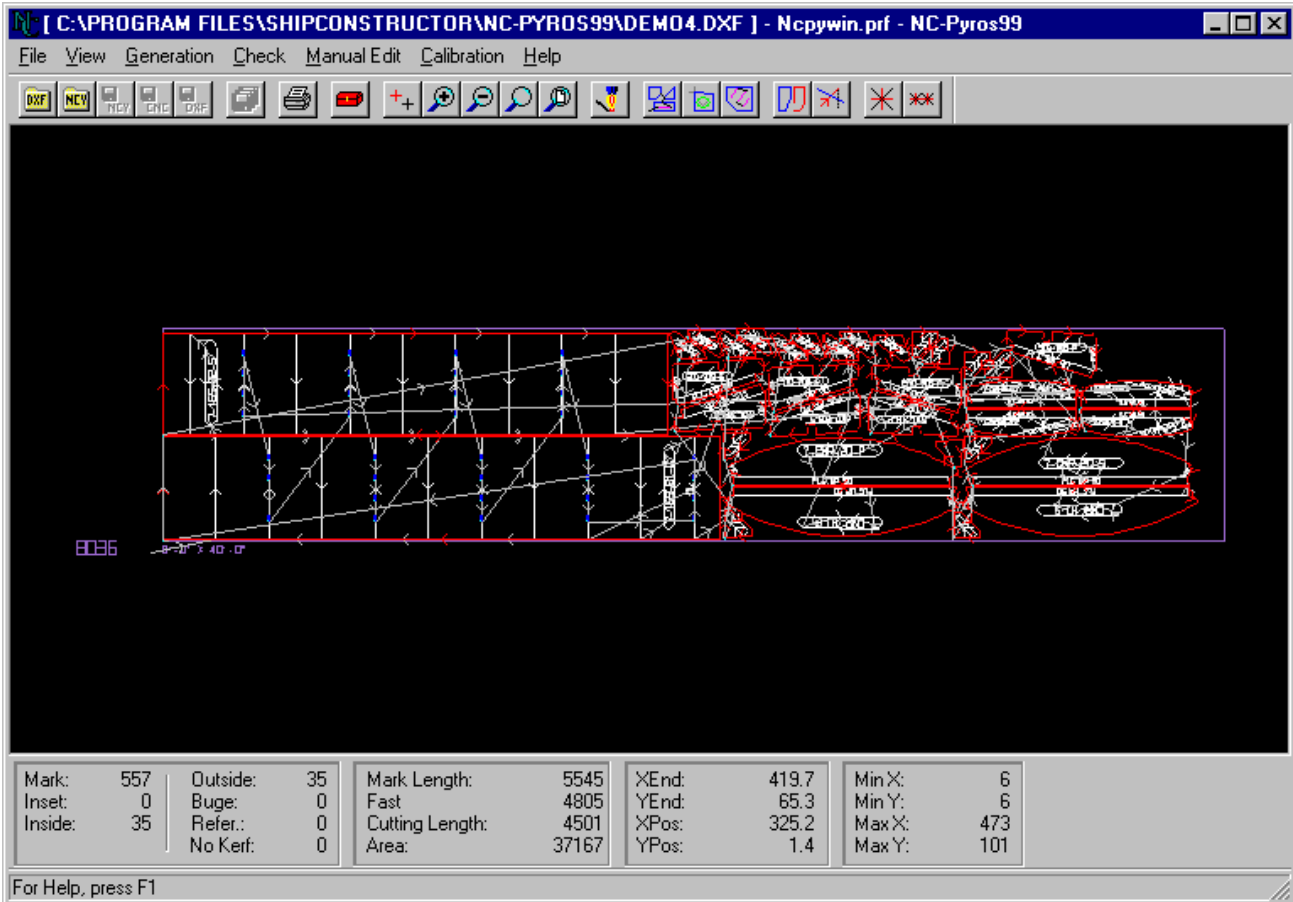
[ C:\PROGRAM FILES\SHIPCONSTRUCTOR\NC-PYROS99\DEMO4.DXF ] - Ncpywin.prf - NC-Pyros99

File View Generation Check Manual Edit Calibration Help

DXF NCY NCY CNC DXF

8036

| Mark: | 557 | Outside: | 35 | Mark Length: | 5545 | XEnd: | 419.7 | Min X: | 6 |
|---|---|---|---|---|---|---|---|---|---|
| Inset: | 0 | Buge: | 0 | Fast | 4805 | YEnd: | 65.3 | Min Y: | 6 |
| Inside: | 35 | Refer.: | 0 | Cutting Length: | 4501 | XPos: | 325.2 | Max X: | 473 |
| | | No Kerf: | 0 | Area: | 37167 | YPos: | 1.4 | Max Y: | 101 |

For Help, press F1